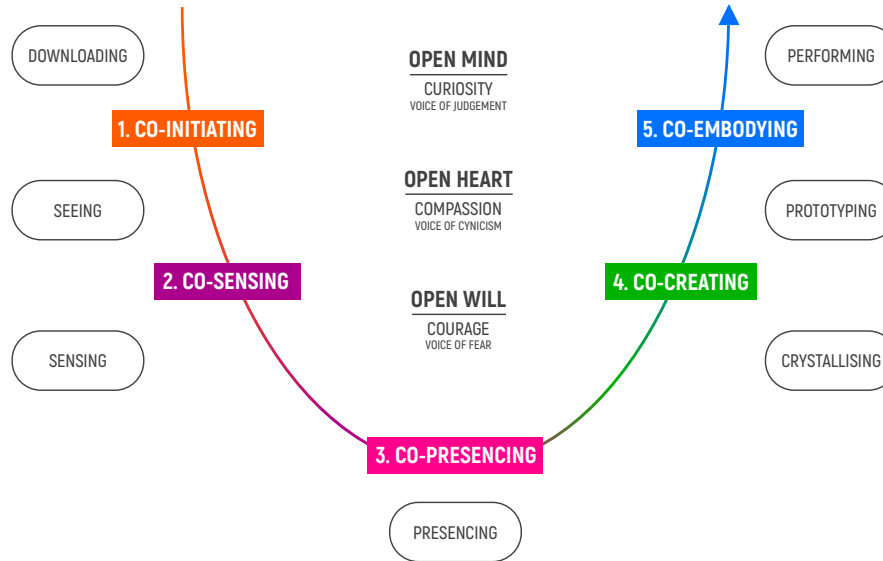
DOWNLOADING

OPEN MIND
CURIOSITY
VOICE OF JUDGEMENT

PERFORMING

1. CO-INITIATING

5. CO-EMBODYING

SEEING

OPEN HEART
COMPASSION
VOICE OF CYNICISM

PROTOTYPING

2. CO-SENSING

4. CO-CREATING

OPEN WILL
COURAGE
VOICE OF FEAR

SENSING

CRYSTALLISING

3. CO-PRESENCING

PRESENCING